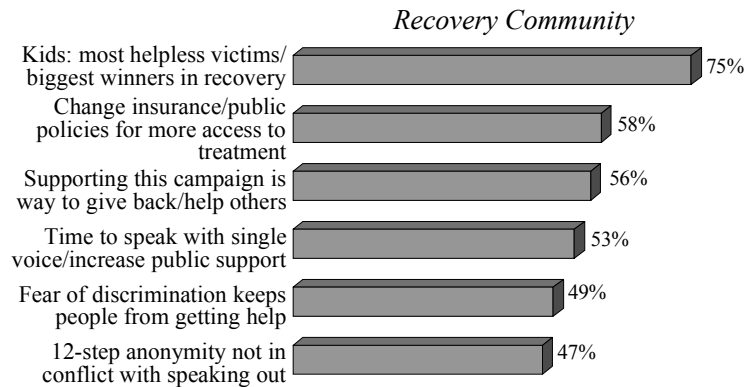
Recovery Community

| | |
|---|---|
| Kids: most helpless victims/ biggest winners in recovery | 75% |
| Change insurance/public policies for more access to treatment | 58% |
| Supporting this campaign is way to give back/help others | 56% |
| Time to speak with single voice/increase public support | 53% |
| Fear of discrimination keeps people from getting help | 49% |
| 12-step anonymity not in conflict with speaking out | 47% |